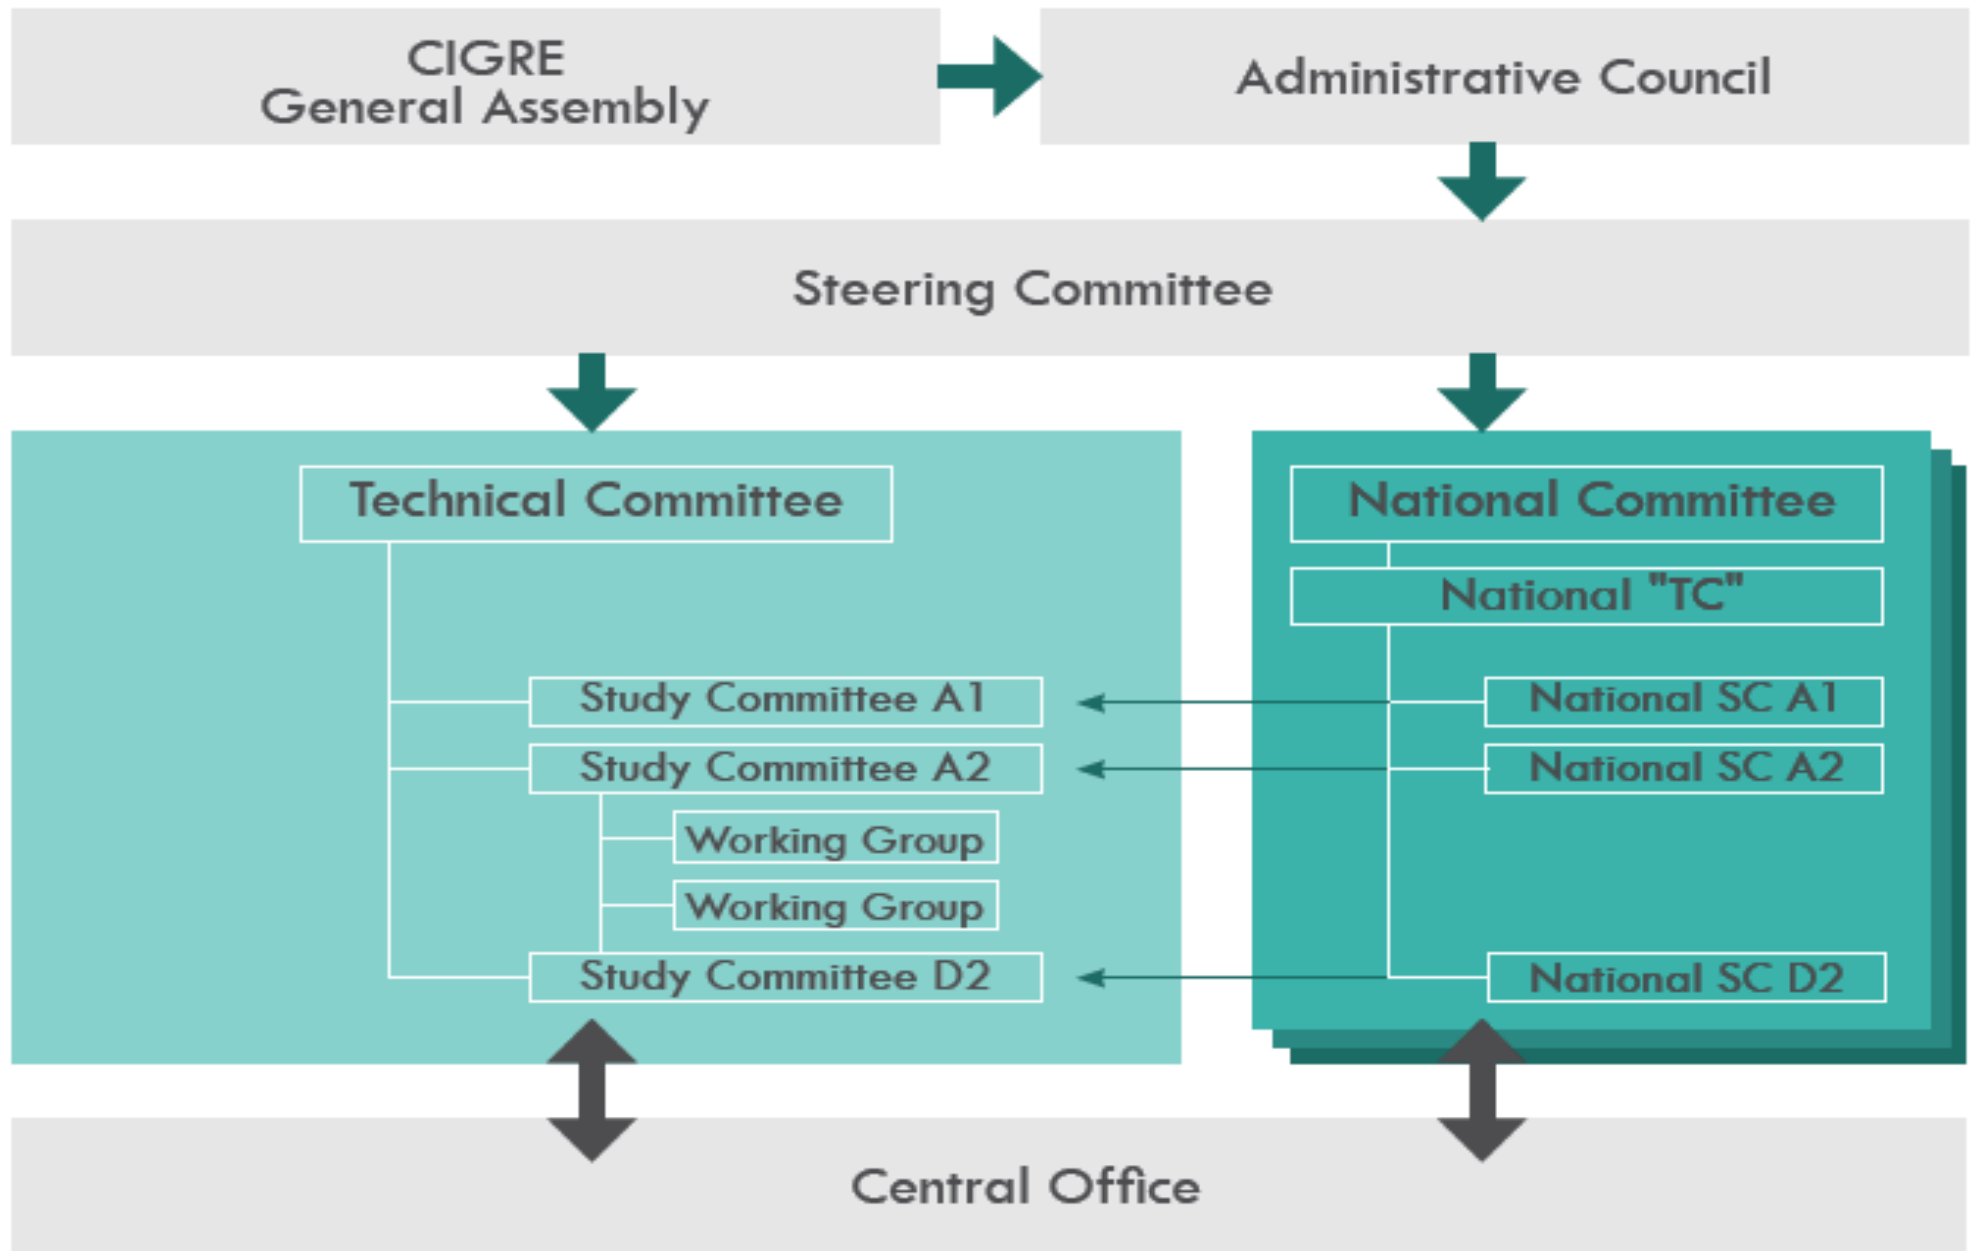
CIGRE
General Assembly

Administrative Council

Steering Committee

Technical Committee

Study Committee A1

Study Committee A2

Working Group

Working Group

Study Committee D2

National Committee

National "TC"

National SC A1

National SC A2

National SC D2

Central Office